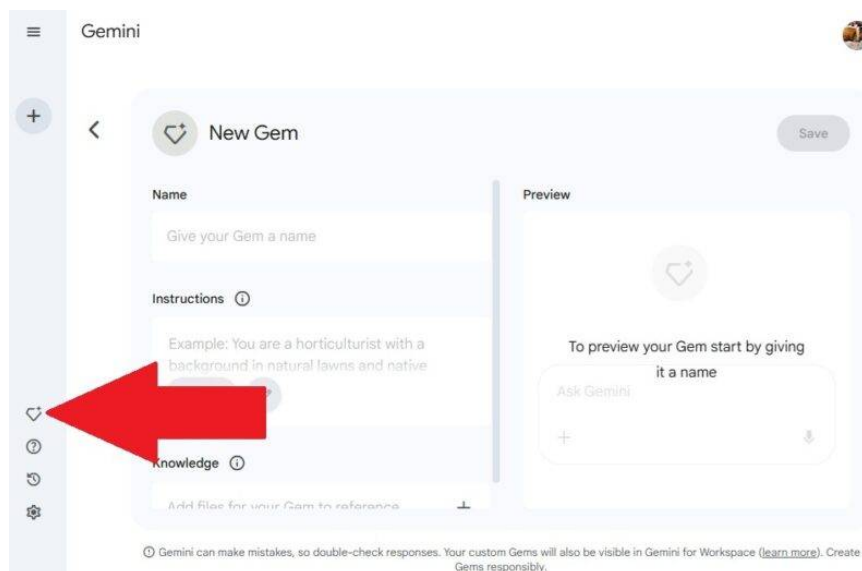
Gemini

New Gem

Save

Name

Give your Gem a name

Instructions

Example: You are a horticulturist with a background in natural lawns and native

Knowledge

Add files for your Gem to reference

Preview

To preview your Gem start by giving it a name

Ask Gemini

Gemini can make mistakes, so double-check responses. Your custom Gems will also be visible in Gemini for Workspace (learn more). Create Gems responsibly.